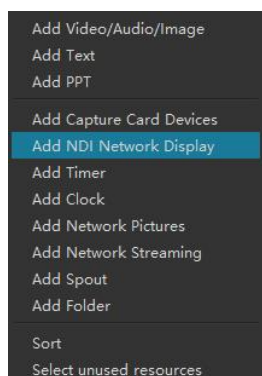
Add Video/Audio/Image
Add Text
Add PPT

Add Capture Card Devices
Add NDI Network Display
Add Timer
Add Clock
Add Network Pictures
Add Network Streaming
Add Spout
Add Folder

Sort
Select unused resources